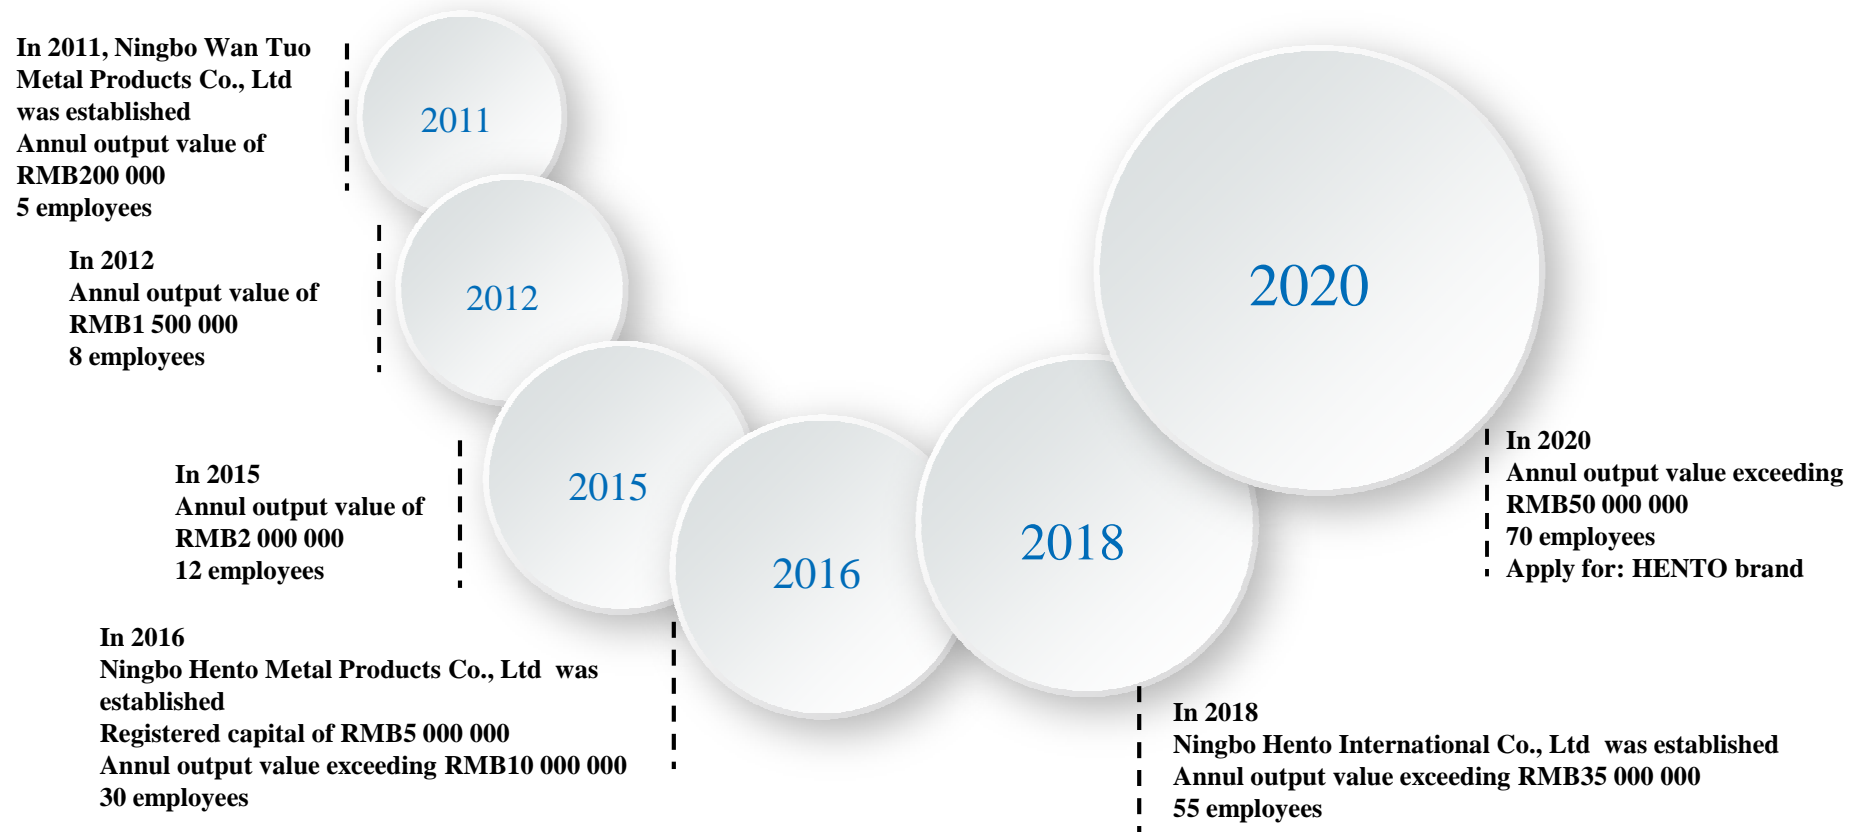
In 2011, Ningbo Wan Tuo
Metal Products Co., Ltd
was established
Annul output value of
RMB200 000
5 employees

2011

In 2012
Annul output value of
RMB1 500 000
8 employees

2012

2020

In 2015
Annul output value of
RMB2 000 000
12 employees

2015

2016

2018

In 2020
Annul output value exceeding
RMB50 000 000
70 employees
Apply for: HENTO brand

In 2016
Ningbo Hento Metal Products Co., Ltd was established
Registered capital of RMB5 000 000
Annul output value exceeding RMB10 000 000
30 employees

In 2018
Ningbo Hento International Co., Ltd was established
Annul output value exceeding RMB35 000 000
55 employees